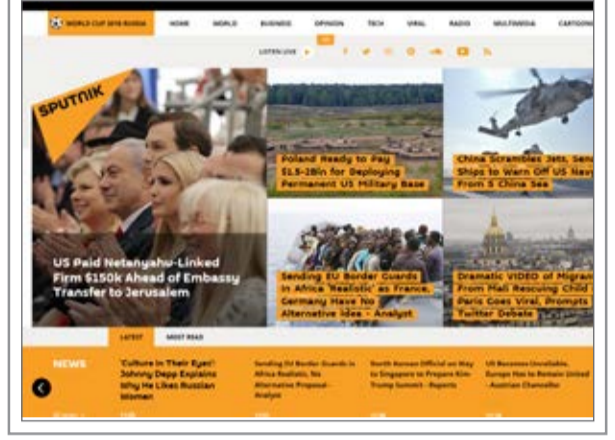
WORLD CUP 2018 RUSSIA HOME WORLD BUSINESS OPINION TECH VIRAL RADIO MULTIMEDIA CARTOONS

LISTEN LIVE

SPUTNIK

US Paid Netanyahu-Linked Firm $150k Ahead of Embassy Transfer to Jerusalem

Poland Ready to Pay $1.5-2Bln for Deploying Permanent US Military Base

China Scrambles Jets, Sends Ships to Warn Off US Navy From S China Sea

Sending EU Border Guards in Africa 'Realistic' as France, Germany Have No Alternative Idea - Analyst

Dramatic VIDEO of Migrant From Mali Rescuing Child in Paris Goes Viral, Prompts Twitter Debate

LATEST MOST READ

NEWS

'Culture In Their Eyes!' Johnny Depp Explains Why He Likes Russian Women

Sending EU Border Guards in Africa Realistic, No Alternative Proposal - Analyst

North Korean Official on Way to Singapore to Prepare Kim-Trump Summit - Reports

US Becomes Unreliable, Europe Has to Remain United - Austrian Chancellor